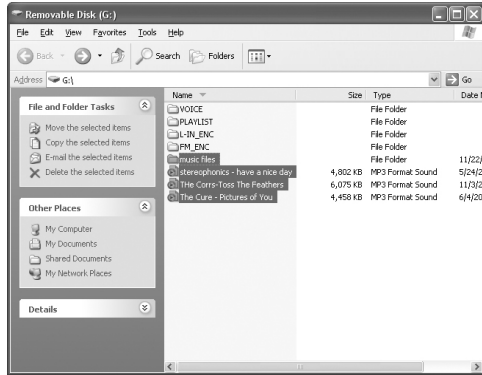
Removable Disk (G:)

File Edit View Favorites Tools Help

Back Search Folders

Address G:\ Go

File and Folder Tasks

Move the selected items
Copy the selected items
E-mail the selected items
Delete the selected items

Other Places

My Computer
My Documents
Shared Documents
My Network Places

Details

| Name | Size | Type | Date M |
|---|---|---|---|
| VOICE | | File Folder | |
| PLAYLIST | | File Folder | |
| L-IN_ENC | | File Folder | |
| FM_ENC | | File Folder | |
| music files | | File Folder | 11/22/ |
| stereophonics - have a nice day | 4,802 KB | MP3 Format Sound | 5/24/2 |
| THe Corrs-Toss The Feathers | 6,075 KB | MP3 Format Sound | 11/3/2 |
| The Cure - Pictures of You | 4,458 KB | MP3 Format Sound | 6/4/20 |